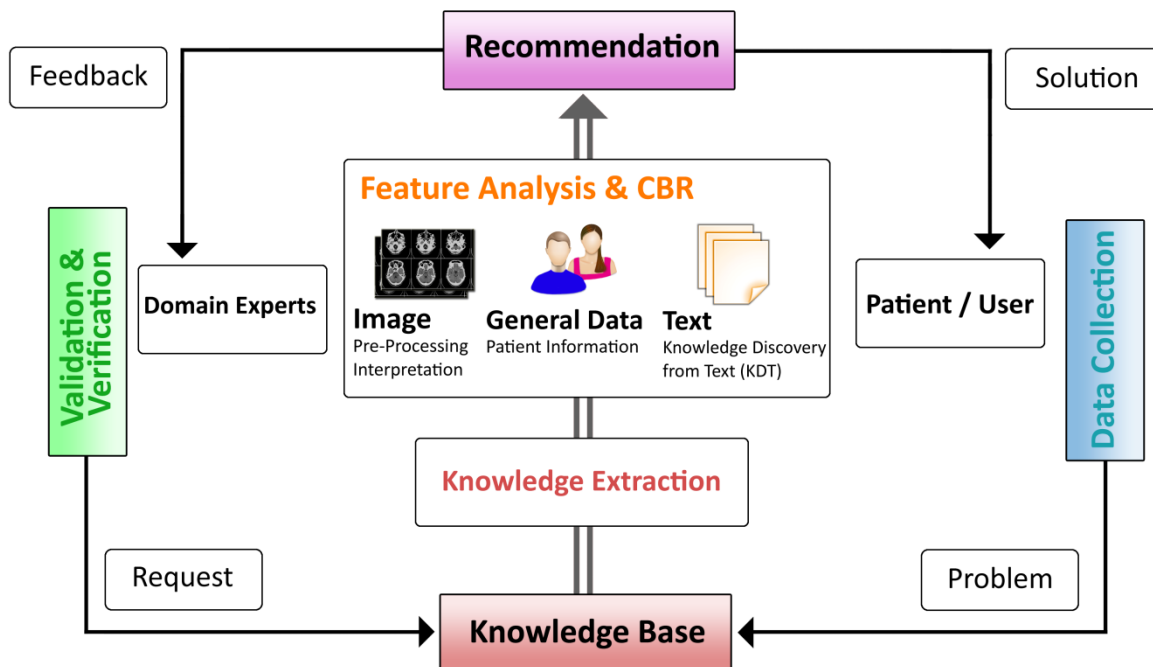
Recommendation

Feedback

Solution

Feature Analysis & CBR

Validation & Verification

Domain Experts

Image
Pre-Processing
Interpretation

General Data
Patient Information

Text
Knowledge Discovery from Text (KDT)

Patient / User

Data Collection

Knowledge Extraction

Request

Problem

Knowledge Base